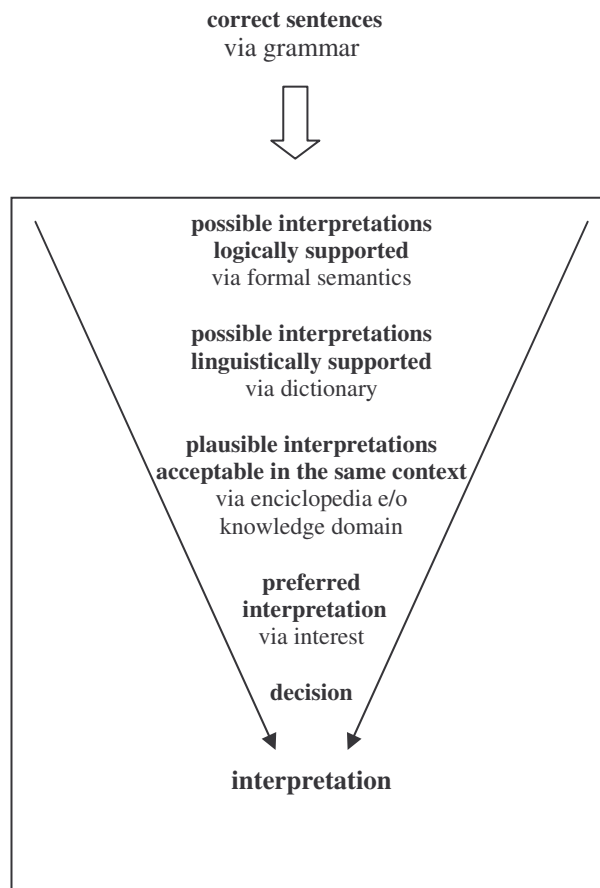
**correct sentences**
via grammar

**possible interpretations logically supported**
via formal semantics

**possible interpretations linguistically supported**
via dictionary

**plausible interpretations acceptable in the same context**
via enciclopedia e/o knowledge domain

**preferred interpretation**
via interest

**decision**

**interpretation**